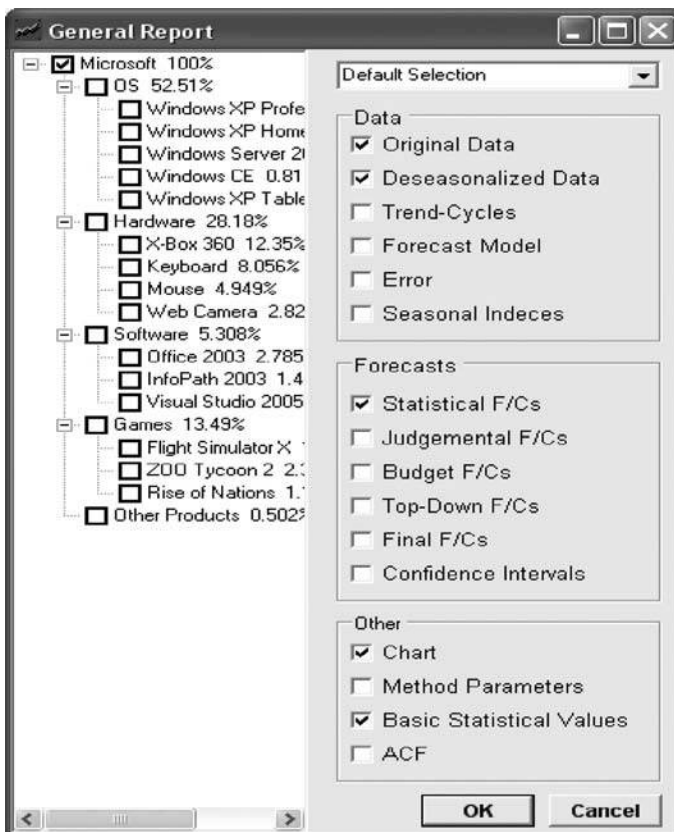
General Report

Microsoft 100%
OS 52.51%
Windows XP Profe
Windows XP Home
Windows Server 2(
Windows CE 0.81
Windows XP Table
Hardware 28.18%
X-Box 360 12.35%
Keyboard 8.056%
Mouse 4.949%
Web Camera 2.82
Software 5.308%
Office 2003 2.785
InfoPath 2003 1.4
Visual Studio 2005
Games 13.49%
Flight Simulator X
ZOO Tycoon 2 2.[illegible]
Rise of Nations 1.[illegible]
Other Products 0.502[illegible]

Default Selection

Data
Original Data
Deseasonalized Data
Trend-Cycles
Forecast Model
Error
Seasonal Indeces

Forecasts
Statistical F/Cs
Judgemental F/Cs
Budget F/Cs
Top-Down F/Cs
Final F/Cs
Confidence Intervals

Other
Chart
Method Parameters
Basic Statistical Values
ACF

OK
Cancel